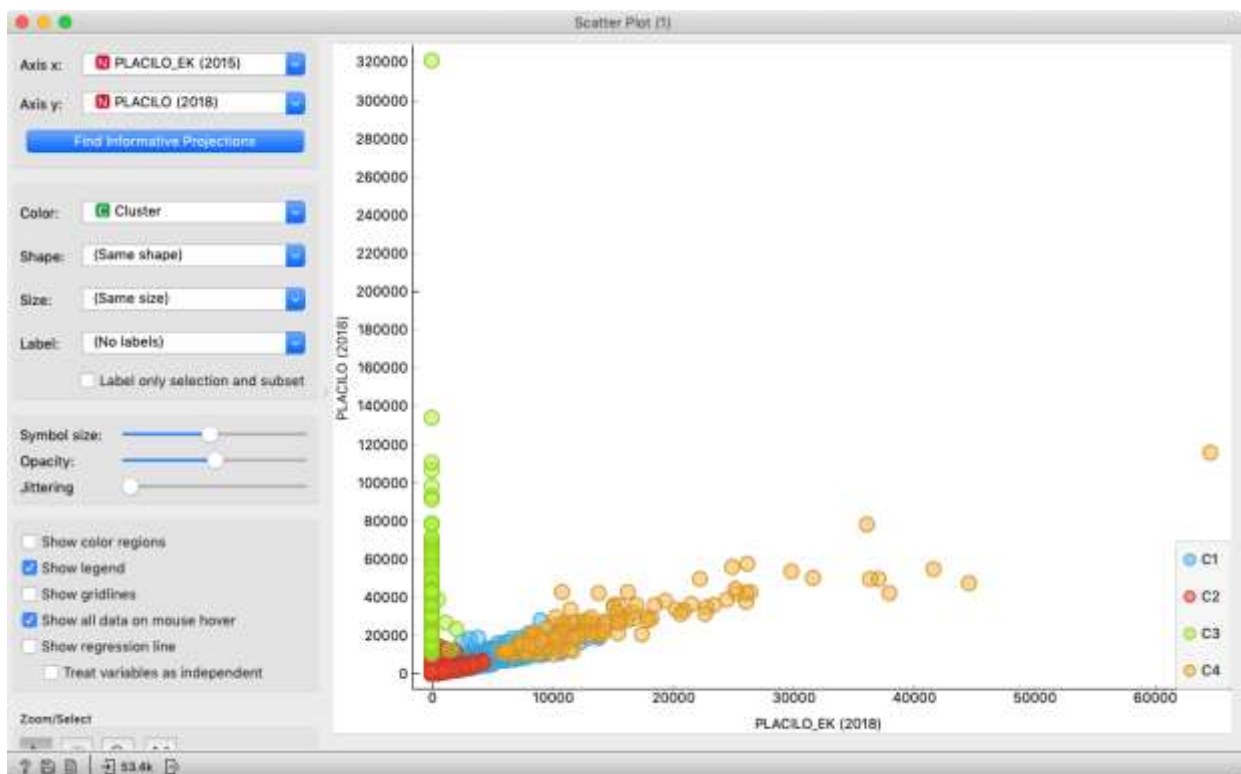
Scatter Plot (1)

Axis x: N PLACILO_EK (2015)
Axis y: N PLACILO (2018)
Find Informative Projections

Color: C Cluster
Shape: (Same shape)
Size: (Same size)
Label: (No labels)
Label only selection and subset

Symbol size:
Opacity:
Jittering

Show color regions
Show legend
Show gridlines
Show all data on mouse hover
Show regression line
Treat variables as independent

Zoom/Select

320000
300000
280000
260000
240000
220000
200000
180000
160000
140000
120000
100000
80000
60000
40000
20000
0

PLACILO (2018)

0 10000 20000 30000 40000 50000 60000
PLACILO_EK (2018)

C1
C2
C3
C4

53.4k